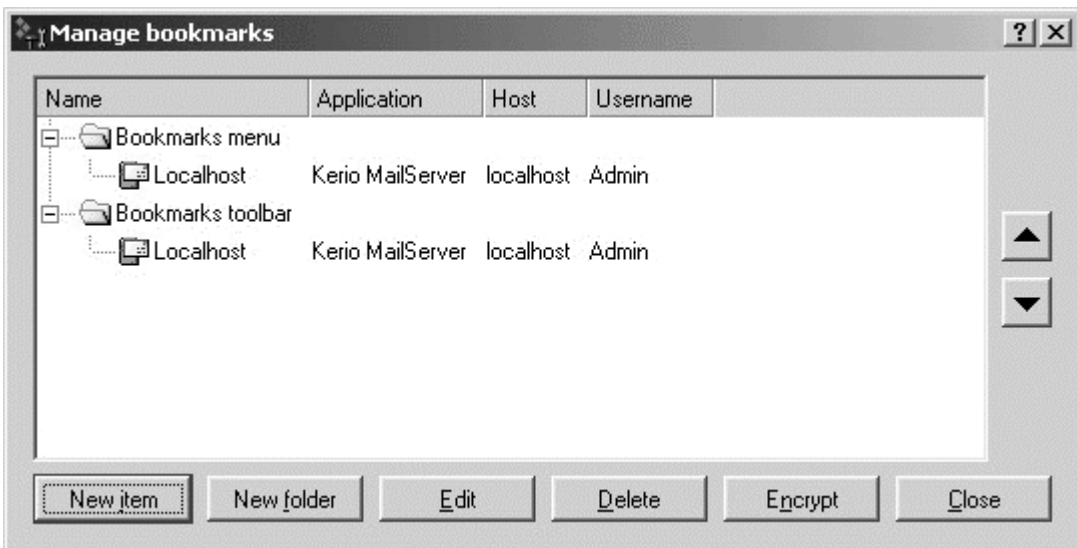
Manage bookmarks

?

| Name | Application | Host | Username |
|---|---|---|---|
| Bookmarks menu | | | |
| Localhost | Kerio MailServer | localhost | Admin |
| Bookmarks toolbar | | | |
| Localhost | Kerio MailServer | localhost | Admin |

New item
New folder
Edit
Delete
Encrypt
Close